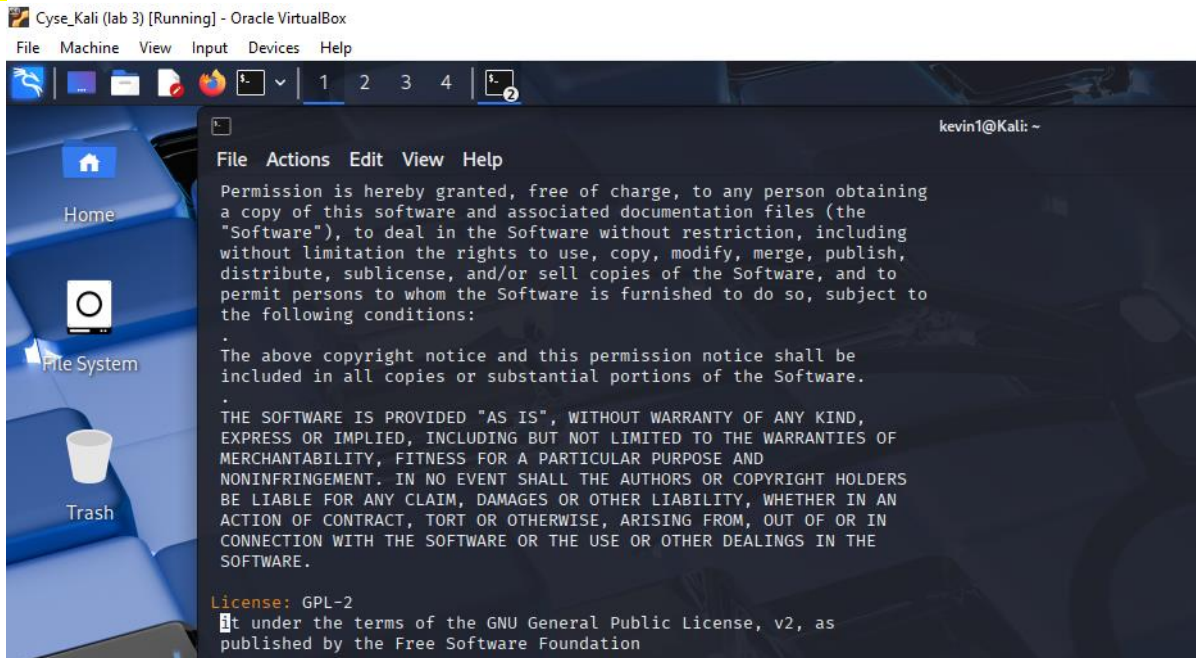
Cyse_Kali (lab 3) [Running] - Oracle VirtualBox
File Machine View Input Devices Help

1 2 3 4

kevin1@Kali: ~

File Actions Edit View Help

Permission is hereby granted, free of charge, to any person obtaining a copy of this software and associated documentation files (the "Software"), to deal in the Software without restriction, including without limitation the rights to use, copy, modify, merge, publish, distribute, sublicense, and/or sell copies of the Software, and to permit persons to whom the Software is furnished to do so, subject to the following conditions:
.
The above copyright notice and this permission notice shall be included in all copies or substantial portions of the Software.
.
THE SOFTWARE IS PROVIDED "AS IS", WITHOUT WARRANTY OF ANY KIND, EXPRESS OR IMPLIED, INCLUDING BUT NOT LIMITED TO THE WARRANTIES OF MERCHANTABILITY, FITNESS FOR A PARTICULAR PURPOSE AND NONINFRINGEMENT. IN NO EVENT SHALL THE AUTHORS OR COPYRIGHT HOLDERS BE LIABLE FOR ANY CLAIM, DAMAGES OR OTHER LIABILITY, WHETHER IN AN ACTION OF CONTRACT, TORT OR OTHERWISE, ARISING FROM, OUT OF OR IN CONNECTION WITH THE SOFTWARE OR THE USE OR OTHER DEALINGS IN THE SOFTWARE.

License: GPL-2
it under the terms of the GNU General Public License, v2, as published by the Free Software Foundation

Home

File System

Trash